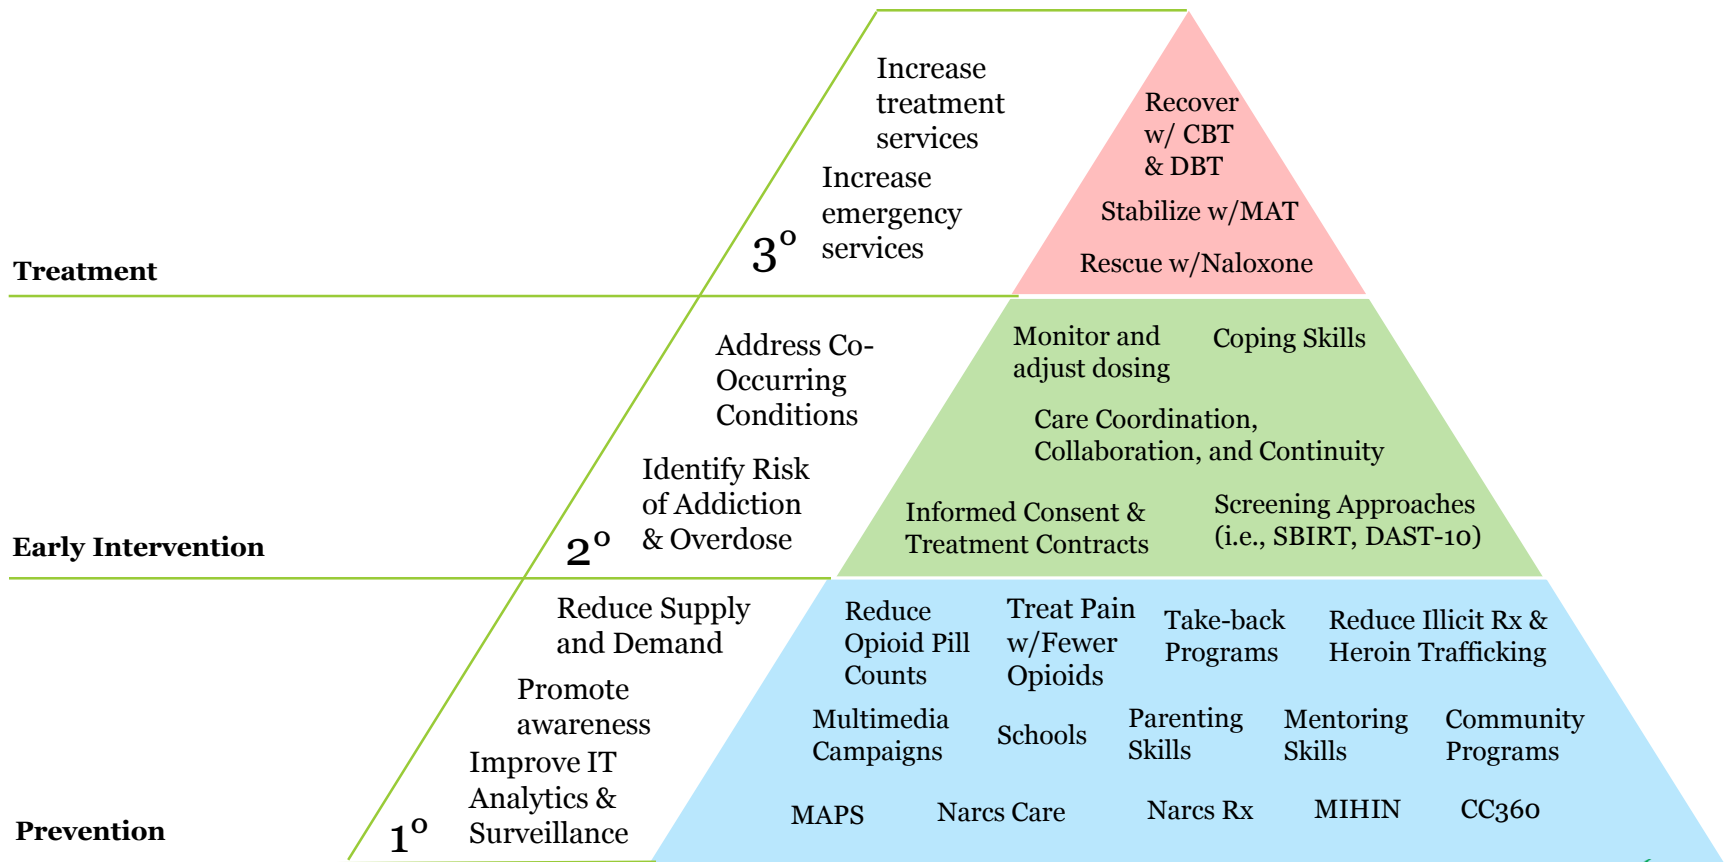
Increase treatment services

Increase emergency services

$3^o$

Treatment

Recover w/ CBT & DBT

Stabilize w/MAT

Rescue w/Naloxone

Address Co-Occurring Conditions

Identify Risk of Addiction & Overdose

$2^o$

Early Intervention

Monitor and adjust dosing

Coping Skills

Care Coordination, Collaboration, and Continuity

Informed Consent & Treatment Contracts

Screening Approaches (i.e., SBIRT, DAST-10)

Reduce Supply and Demand

Promote awareness

Improve IT Analytics & Surveillance

$1^o$

Prevention

Reduce Opioid Pill Counts

Treat Pain w/Fewer Opioids

Take-back Programs

Reduce Illicit Rx & Heroin Trafficking

Multimedia Campaigns

Schools

Parenting Skills

Mentoring Skills

Community Programs

MAPS

Narcs Care

Narcs Rx

MIHIN

CC360